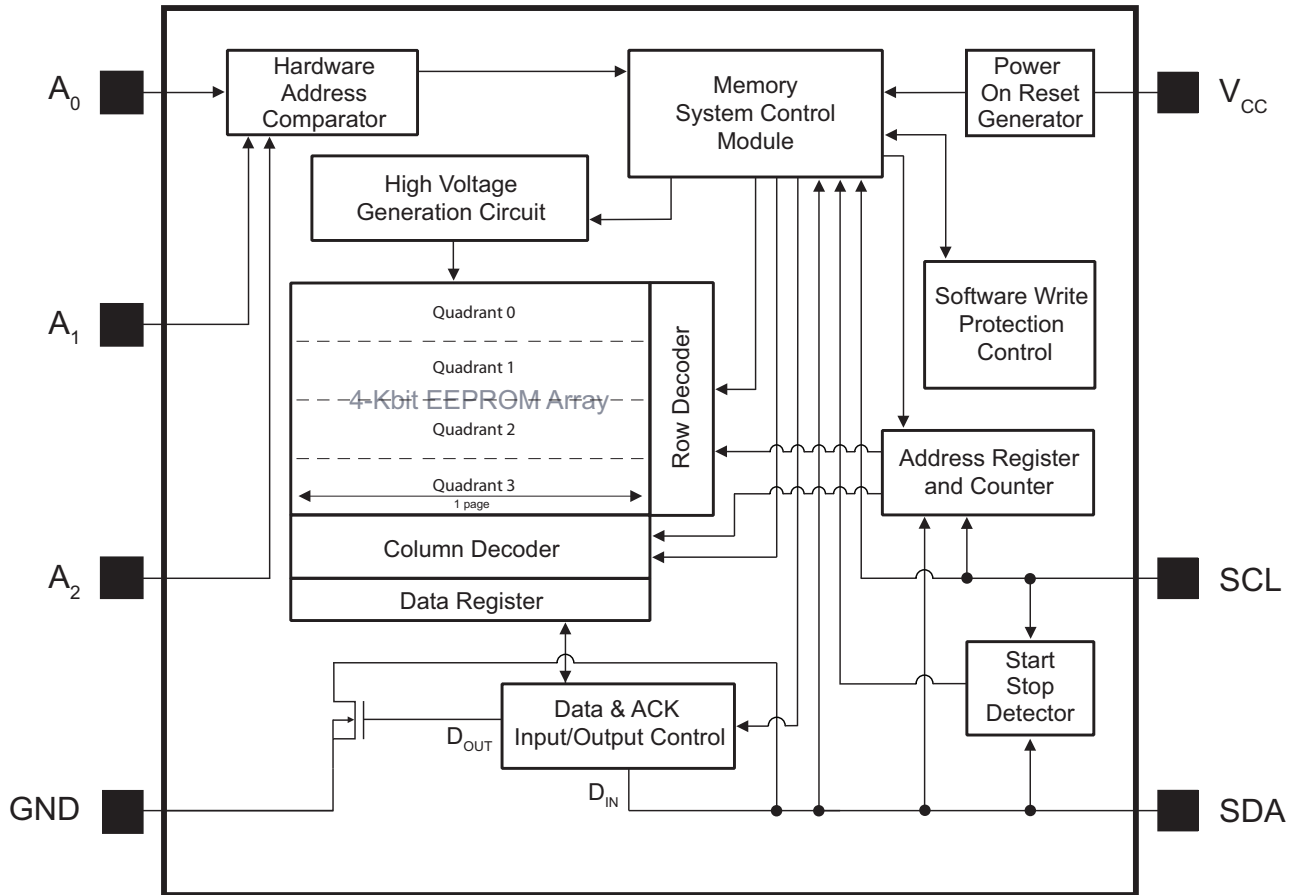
$A_0$

Hardware Address Comparator

Memory System Control Module

Power On Reset Generator

$V_{CC}$

High Voltage Generation Circuit

$A_1$

Quadrant 0

Quadrant 1

4-Kbit EEPROM Array

Quadrant 2

Quadrant 3

1 page

Row Decoder

Software Write Protection Control

Address Register and Counter

Column Decoder

$A_2$

SCL

Data Register

Start Stop Detector

Data & ACK Input/Output Control

$D_{OUT}$

$D_{IN}$

GND

SDA